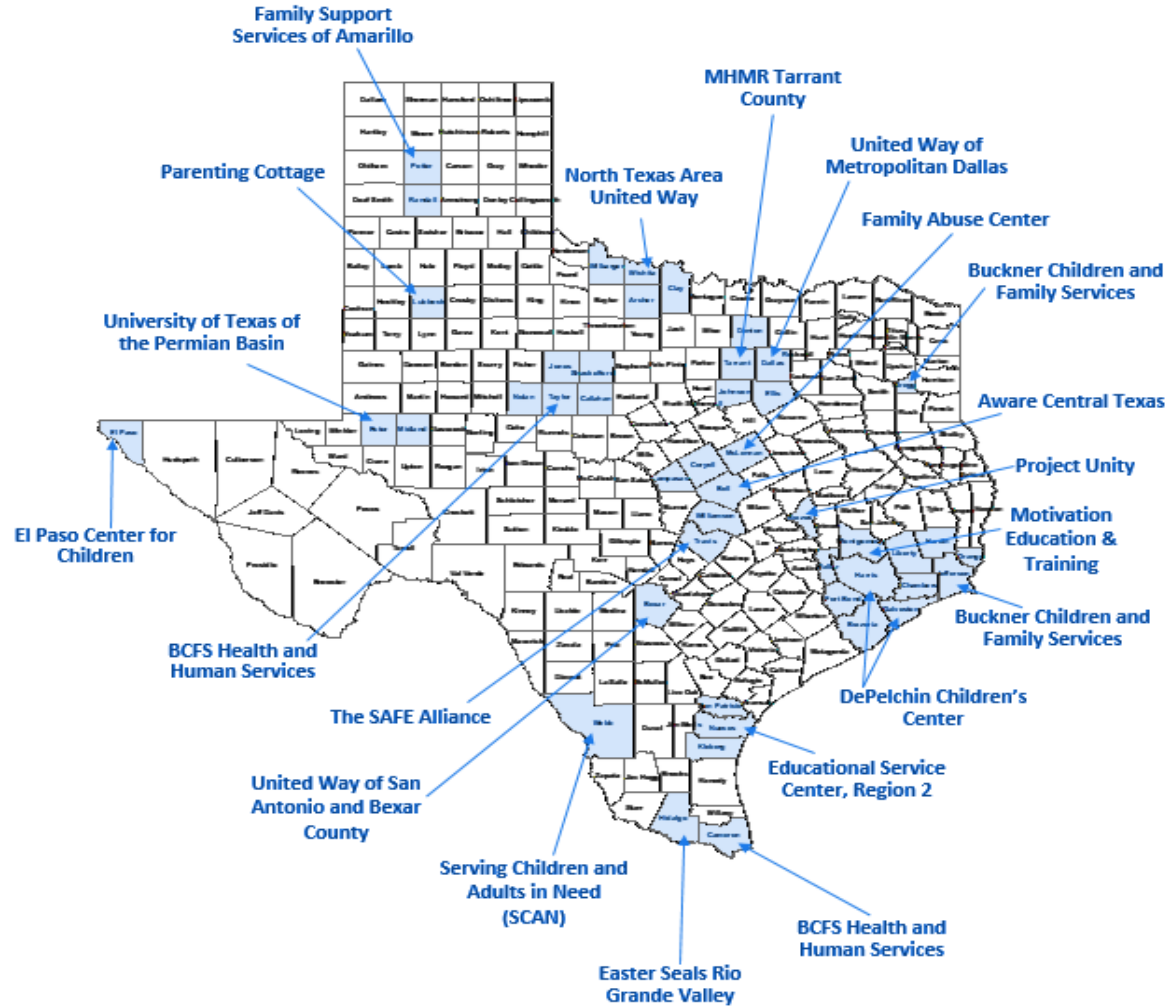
Family Support Services of Amarillo

MHMR Tarrant County

United Way of Metropolitan Dallas

Parenting Cottage

North Texas Area United Way

Family Abuse Center

Buckner Children and Family Services

University of Texas of the Permian Basin

Aware Central Texas

Project Unity

Motivation Education & Training

El Paso Center for Children

Buckner Children and Family Services

DePelchin Children's Center

BCFS Health and Human Services

The SAFE Alliance

Educational Service Center, Region 2

United Way of San Antonio and Bexar County

Serving Children and Adults in Need (SCAN)

BCFS Health and Human Services

Easter Seals Rio Grande Valley